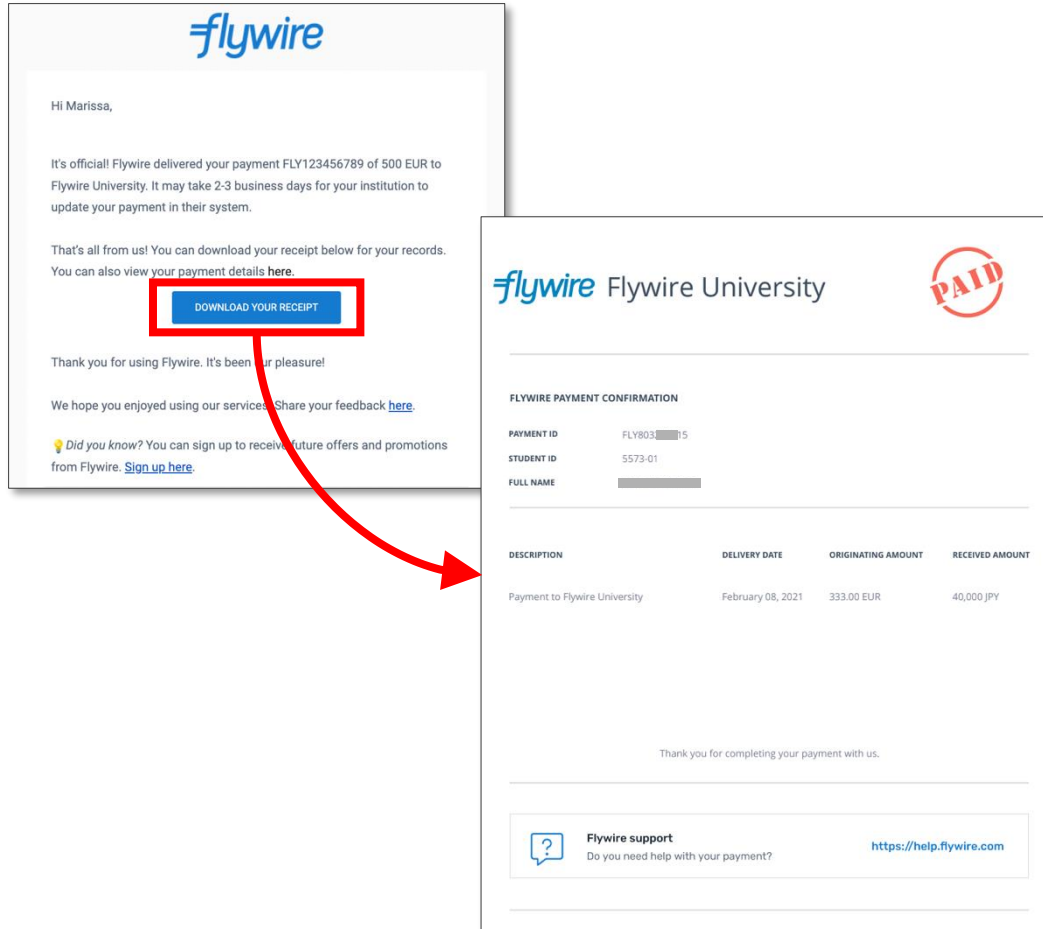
flywire

Hi Marissa,

It's official! Flywire delivered your payment FLY123456789 of 500 EUR to Flywire University. It may take 2-3 business days for your institution to update your payment in their system.

That's all from us! You can download your receipt below for your records. You can also view your payment details here.

DOWNLOAD YOUR RECEIPT

Thank you for using Flywire. It's been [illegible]ur pleasure!

We hope you enjoyed using our services. Share your feedback here.

Did you know? You can sign up to receive future offers and promotions from Flywire. Sign up here.

flywire Flywire University

PAID

FLYWIRE PAYMENT CONFIRMATION

PAYMENT ID FLY803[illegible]15
STUDENT ID 5573-01
FULL NAME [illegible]

| DESCRIPTION | DELIVERY DATE | ORIGINATING AMOUNT | RECEIVED AMOUNT |
|---|---|---|---|
| Payment to Flywire University | February 08, 2021 | 333.00 EUR | 40,000 JPY |

Thank you for completing your payment with us.

Flywire support
Do you need help with your payment?
https://help.flywire.com